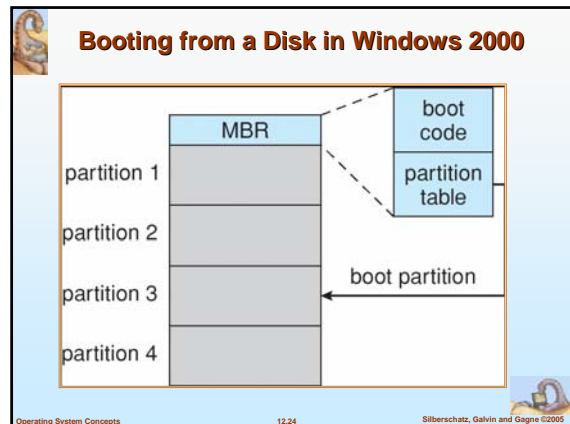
Booting from a Disk in Windows 2000

MBR

partition 1

partition 2

partition 3

partition 4

boot code

partition table

boot partition

Operating System Concepts

12.24

Silberschatz, Galvin and Gagne ©2005